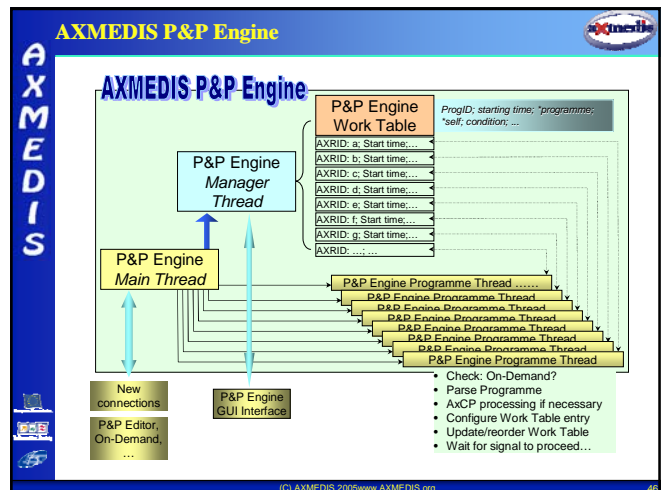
AXMEDIS P&P Engine

axmedis

AXMEDIS

AXMEDIS P&P Engine

P&P Engine Work Table

ProgID; starting time; *programme; *self; condition; ...

AXRID: a; Start time;...
AXRID: b; Start time;...
AXRID: c; Start time;...
AXRID: d; Start time;...
AXRID: e; Start time;...
AXRID: f; Start time;...
AXRID: g; Start time;...
AXRID: ...; ...

P&P Engine Manager Thread

P&P Engine Main Thread

P&P Engine Programme Thread ......
P&P Engine Programme Thread
P&P Engine Programme Thread
P&P Engine Programme Thread
P&P Engine Programme Thread
P&P Engine Programme Thread
P&P Engine Programme Thread
P&P Engine Programme Thread

- Check: On-Demand?
- Parse Programme
- AxCP processing if necessary
- Configure Work Table entry
- Update/reorder Work Table
- Wait for signal to proceed...

New connections

P&P Editor, On-Demand, ...

P&P Engine GUI Interface

(C) AXMEDIS 2005www.AXMEDIS.org

46